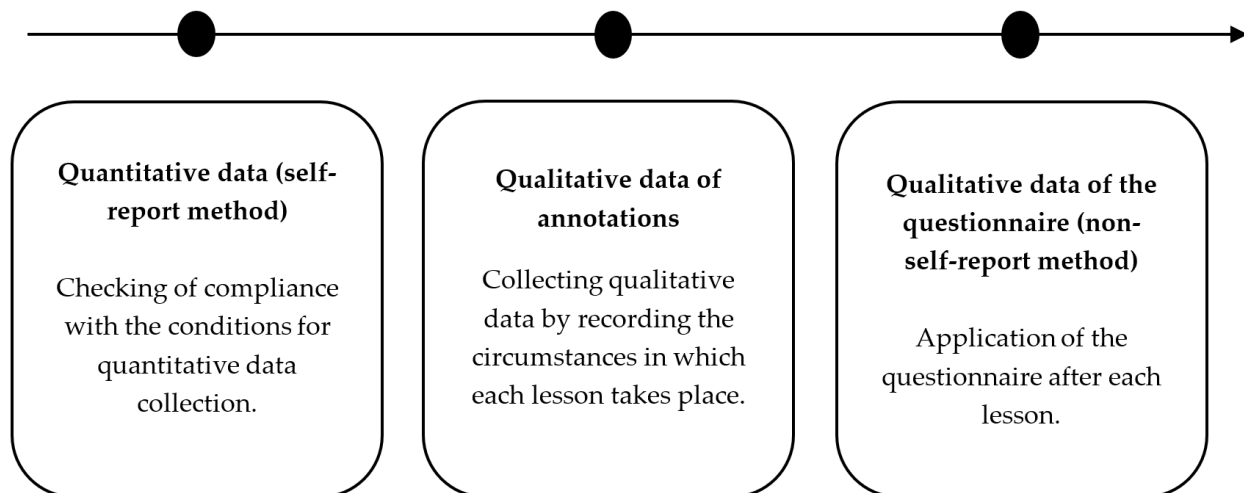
Quantitative data (self-report method)

Checking of compliance with the conditions for quantitative data collection.

Qualitative data of annotations

Collecting qualitative data by recording the circumstances in which each lesson takes place.

Qualitative data of the questionnaire (non-self-report method)

Application of the questionnaire after each lesson.